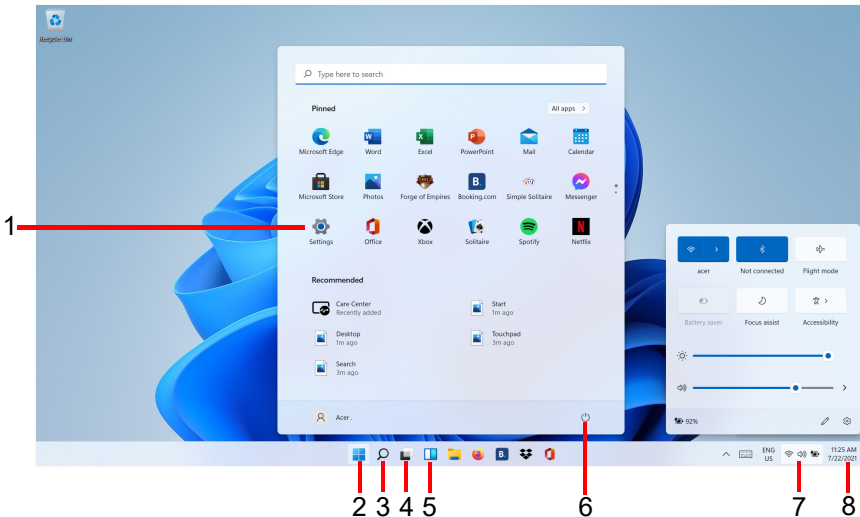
Recycle Bin

Type here to search

Pinned

All apps >

Microsoft Edge
Word
Excel
PowerPoint
Mail
Calendar
Microsoft Store
Photos
Forge of Empires
Booking.com
Simple Solitaire
Messenger
Settings
Office
Xbox
Solitaire
Spotify
Netflix

Recommended

Care Center
Recently added
Start
1m ago
Desktop
1m ago
Touchpad
3m ago
Search
3m ago

Acer .

acer
Not connected
Flight mode
Battery saver
Focus assist
Accessibility

92%

ENG
US

11:25 AM
7/22/2021

1
2
3
4
5
6
7
8